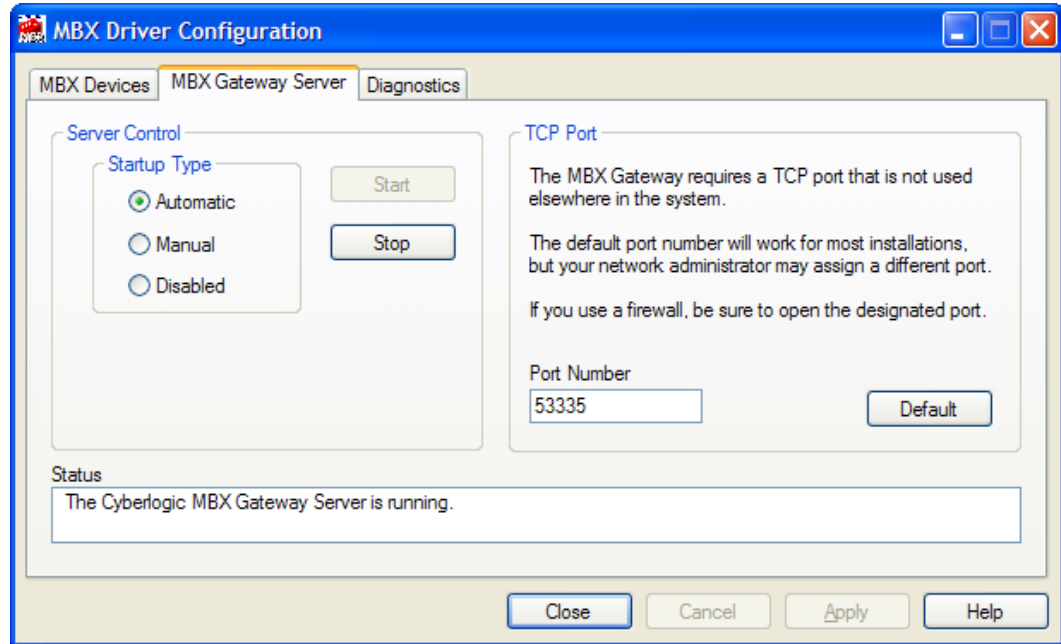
MBX Driver Configuration

MBX Devices | MBX Gateway Server | Diagnostics

Server Control

Startup Type

Automatic

Manual

Disabled

Start

Stop

TCP Port

The MBX Gateway requires a TCP port that is not used elsewhere in the system.

The default port number will work for most installations, but your network administrator may assign a different port.

If you use a firewall, be sure to open the designated port.

Port Number

53335

Default

Status

The Cyberlogic MBX Gateway Server is running.

Close

Cancel

Apply

Help